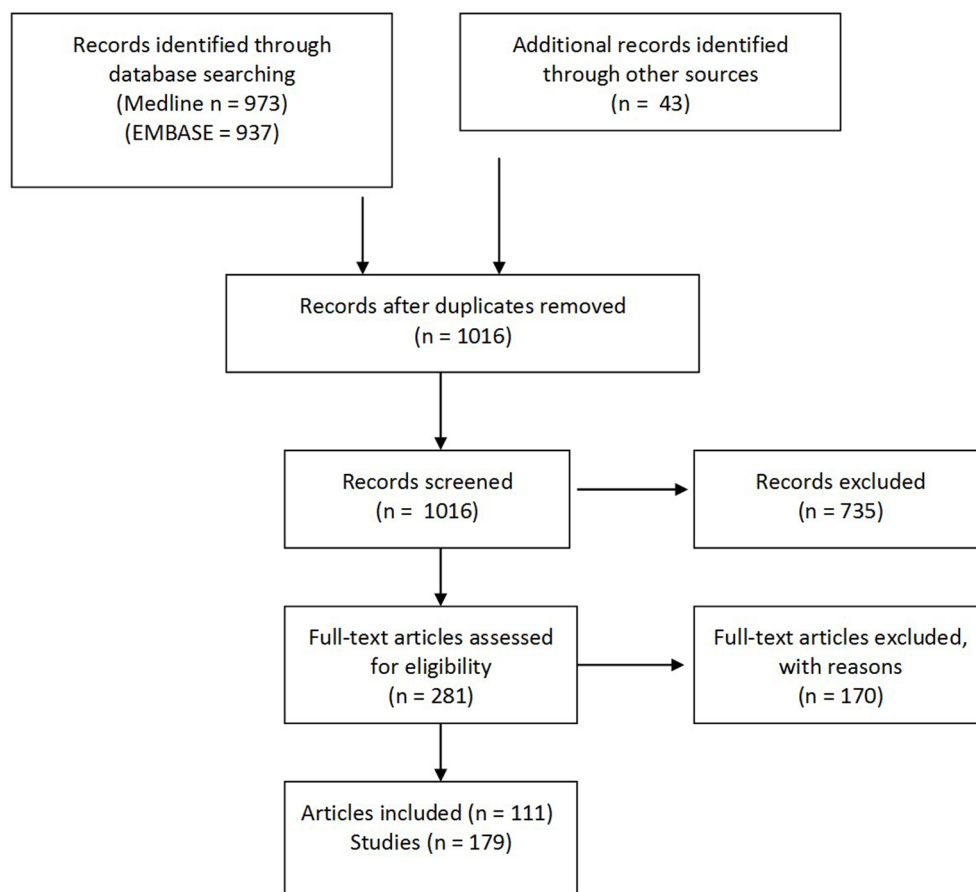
Records identified through database searching
(Medline n = 973)
(EMBASE = 937)

Additional records identified through other sources
(n = 43)

Records after duplicates removed
(n = 1016)

Records screened
(n = 1016)

Records excluded
(n = 735)

Full-text articles assessed for eligibility
(n = 281)

Full-text articles excluded, with reasons
(n = 170)

Articles included (n = 111)
Studies (n = 179)